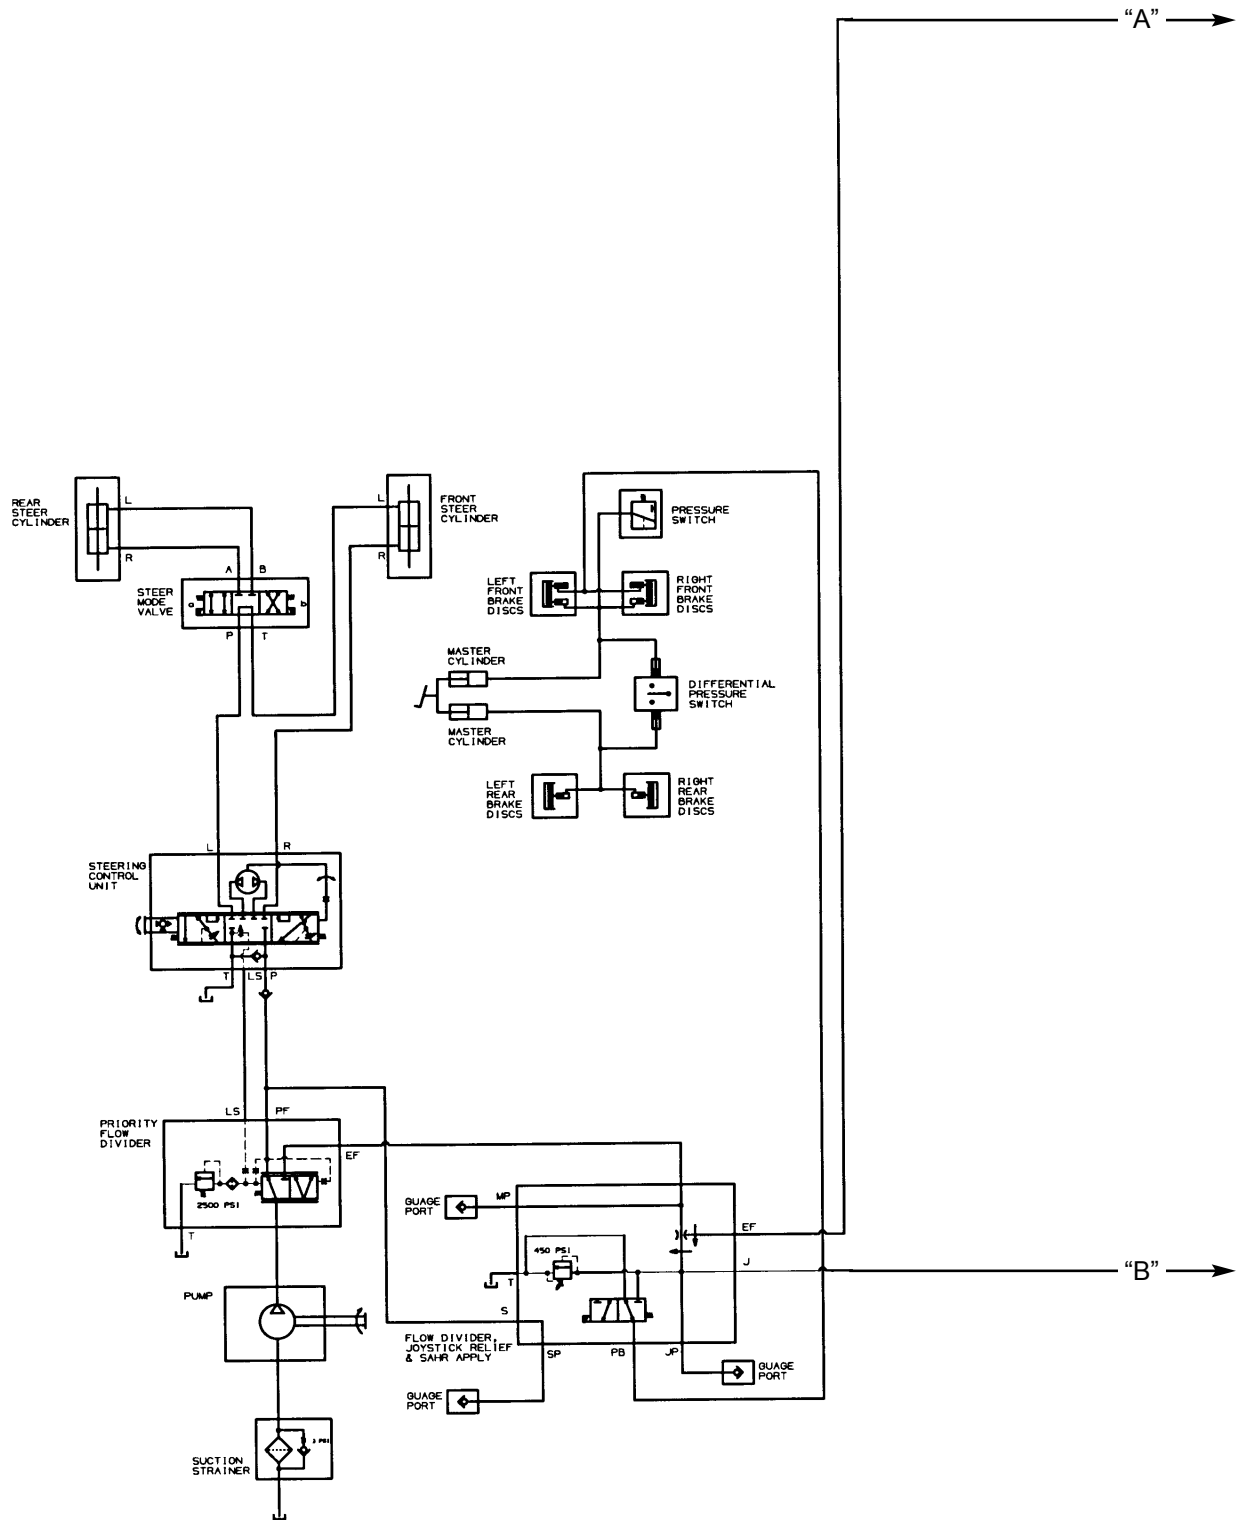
"A"

REAR STEER CYLINDER

L

R

FRONT STEER CYLINDER

L

R

A B

STEER MODE VALVE

a b

P T

PRESSURE SWITCH

LEFT FRONT BRAKE DISCS

RIGHT FRONT BRAKE DISCS

MASTER CYLINDER

DIFFERENTIAL PRESSURE SWITCH

MASTER CYLINDER

LEFT REAR BRAKE DISCS

RIGHT REAR BRAKE DISCS

L R

STEERING CONTROL UNIT

T LS P

LS PF

PRIORITY FLOW DIVIDER

EF

2500 PSI

T

GUAGE PORT

MP

EF

450 PSI

J

"B"

T

S

PUMP

FLOW DIVIDER, JOYSTICK RELIEF & SAHR APPLY

SP PB JP

GUAGE PORT

GUAGE PORT

SUCTION STRAINER

3 PSI